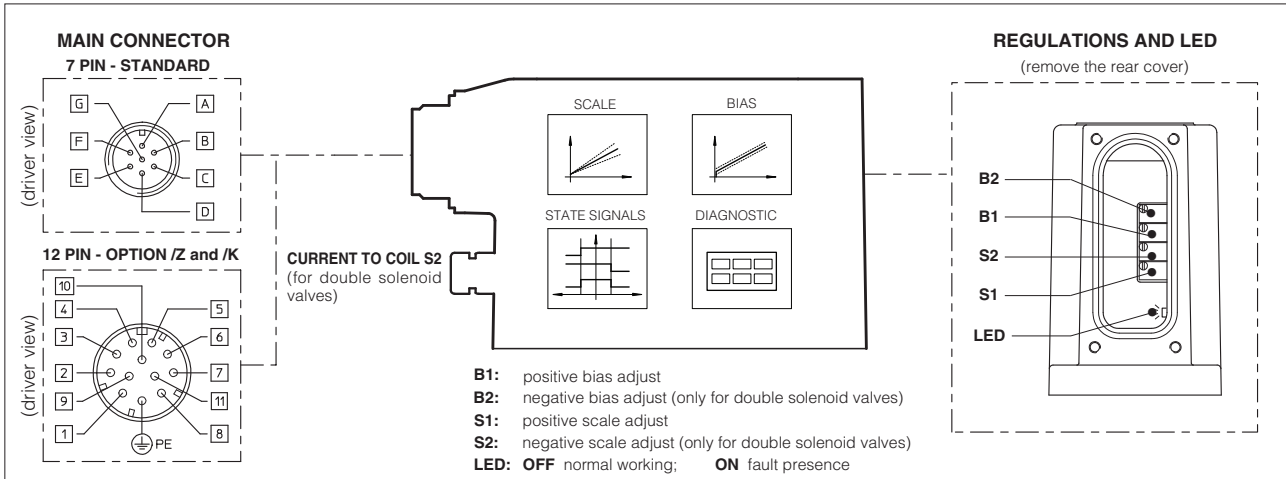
MAIN CONNECTOR
7 PIN - STANDARD

(driver view)

G A F B E C D

12 PIN - OPTION /Z and /K

(driver view)

10 4 5 3 6 2 7 9 11 1 8 PE

CURRENT TO COIL S2 (for double solenoid valves)

SCALE

BIAS

STATE SIGNALS

DIAGNOSTIC

REGULATIONS AND LED
(remove the rear cover)

B2
B1
S2
S1
LED

**B1:** positive bias adjust
**B2:** negative bias adjust (only for double solenoid valves)
**S1:** positive scale adjust
**S2:** negative scale adjust (only for double solenoid valves)
**LED:** **OFF** normal working; **ON** fault presence